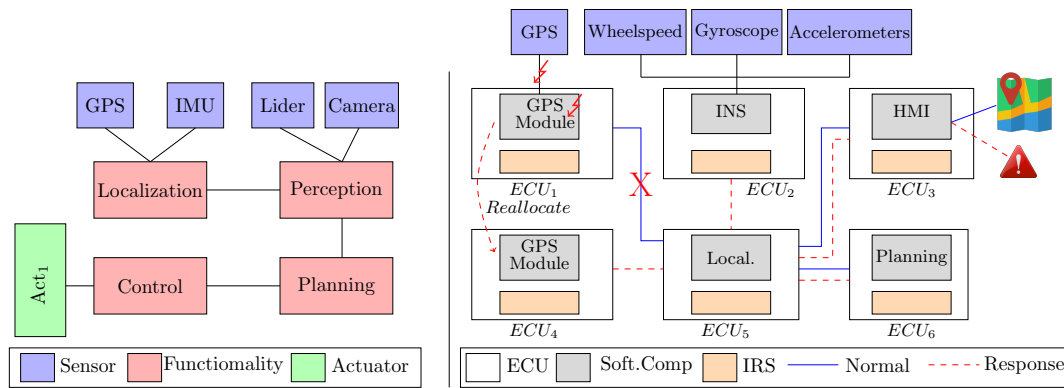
GPS

IMU

Lider

Camera

Localization

Perception

$\text{Act}_1$

Control

Planning

Sensor

Functionality

Actuator

GPS

Wheelspeed

Gyroscope

Accelerometers

GPS Module

INS

HMI

$ECU_1$

Reallocate

X

$ECU_2$

$ECU_3$

GPS Module

Local.

Planning

$ECU_4$

$ECU_5$

$ECU_6$

ECU

Soft.Comp

IRS

Normal

Response